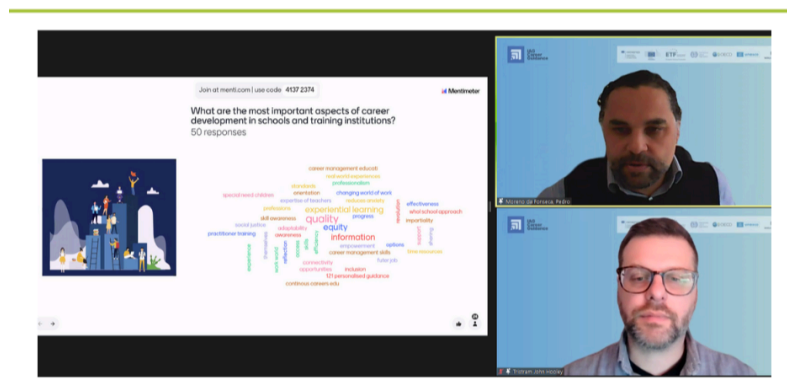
Join at menti.com | use code 4137 2374

Mentimeter

What are the most important aspects of career development in schools and training institutions?
50 responses

career management educati
real work experiences
professionalism
standards
orientation
changing world of work
special need children
expertise of teachers
reduces anxiety
preferences
experiential learning
effectiveness
whol school approach
skill awareness
quality
progress
impartiality
equity
practitioner training
adaptability
awareness
information
empowerment
options
career management skills
connectivity
opportunities
inclusion
future jobs
121 personalised guidance
continous careers edu

Moreno da Fonseca, Pedro

Tristram John Hooley